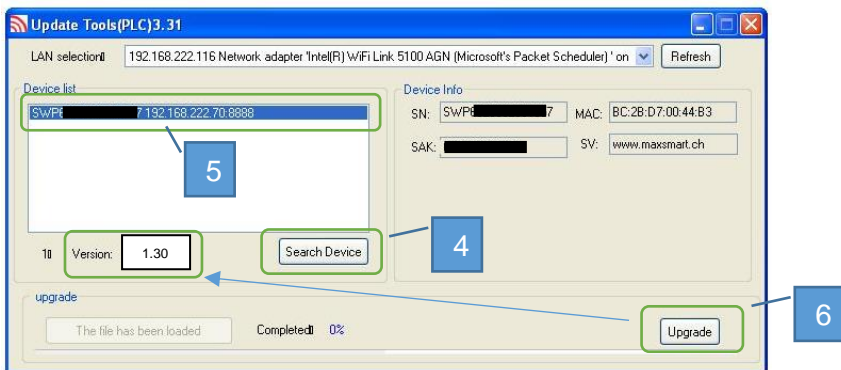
Update Tools(PLC)3.31

LAN selection▯ 192.168.222.116 Network adapter 'Intel(R) WiFi Link 5100 AGN (Microsoft's Packet Scheduler) ' on Refresh

Device list

SWP6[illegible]7 192.168.222.70:8888

5

Device Info

SN: SWP6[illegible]7 MAC: BC:2B:D7:00:44:B3

SAK: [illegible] SV: www.maxsmart.ch

1▯ Version: 1.30

Search Device

4

upgrade

The file has been loaded Completed▯ 0%

Upgrade

6